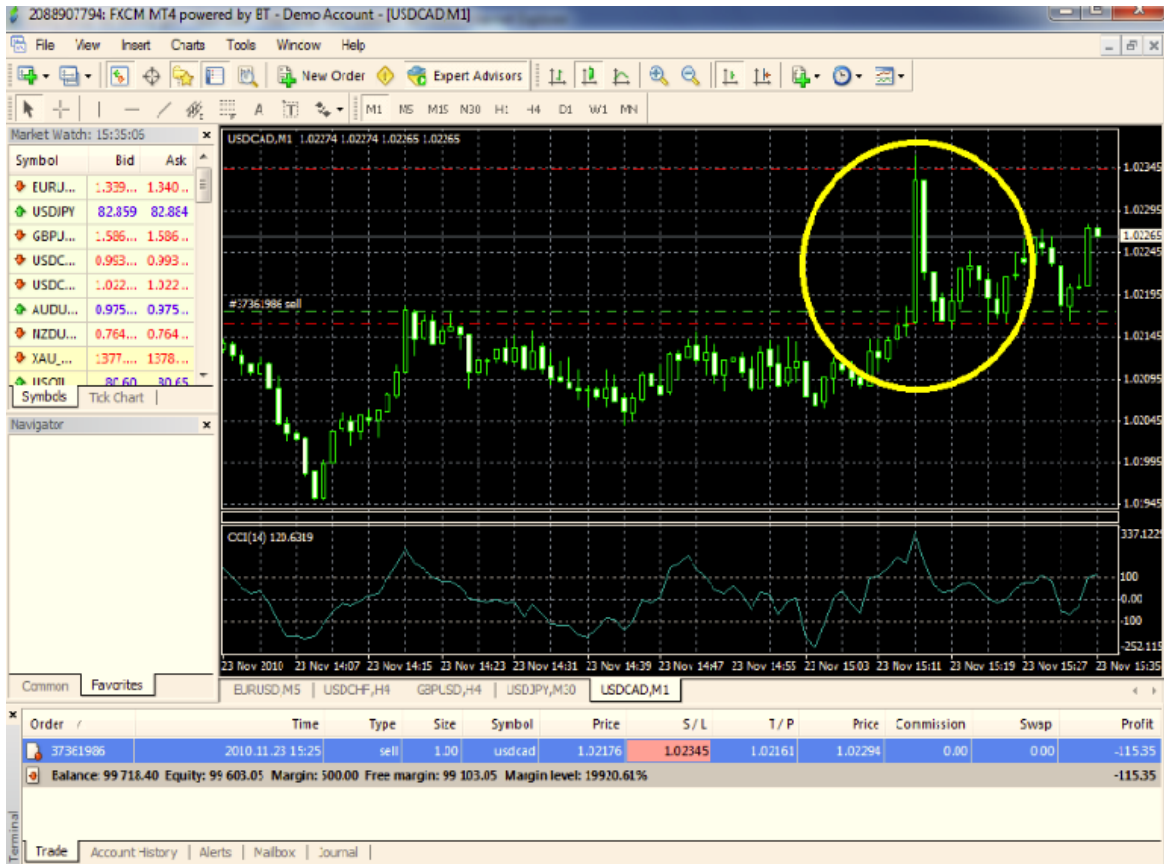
2088907794: FXCM MT4 powered by BT - Demo Account - [USDCAD,M1]

File View Insert Charts Tools Window Help

New Order Expert Advisors

M1 M5 M15 M30 H1 H4 D1 W1 MN

Market Watch: 15:35:06

| Symbol | Bid | Ask |
|---|---|---|
| EURJ... | 1.339... | 1.340... |
| USDJPY | 82.859 | 82.884 |
| GBPJ... | 1.586... | 1.586... |
| USDC... | 0.993... | 0.993... |
| USDC... | 1.022... | 1.022... |
| AUDU... | 0.975... | 0.975... |
| NZDU... | 0.764... | 0.764... |
| XAU_... | 1377.... | 1378.... |
| USOIL | 80.60 | 80.65 |

Symbols Tick Chart

Navigator

Common Favorites

USDCAD,M1 1.02274 1.02274 1.02265 1.02265

#37361986 sell

1.02345
1.02295
1.02265
1.02245
1.02195
1.02145
1.02095
1.02045
1.01995
1.01945

CCI(14) 120.6319

337.1225
100
0.00
-100
-252.119

23 Nov 2010 23 Nov 14:07 23 Nov 14:15 23 Nov 14:23 23 Nov 14:31 23 Nov 14:39 23 Nov 14:47 23 Nov 14:55 23 Nov 15:03 23 Nov 15:11 23 Nov 15:19 23 Nov 15:27 23 Nov 15:35

EURUSD,M5 USDCHF,H4 GBPUSD,H4 USDJPY,M30 USDCAD,M1

| Order | Time | Type | Size | Symbol | Price | S / L | T / P | Price | Commission | Swap | Profit |
|---|---|---|---|---|---|---|---|---|---|---|---|
| 37361986 | 2010.11.23 15:25 | sell | 1.00 | usdcad | 1.02176 | 1.02345 | 1.02161 | 1.02294 | 0.00 | 0.00 | -115.35 |

Balance: 99 718.40 Equity: 99 603.05 Margin: 500.00 Free margin: 99 103.05 Margin level: 19920.61% -115.35

Terminal

Trade Account History Alerts Mailbox Journal